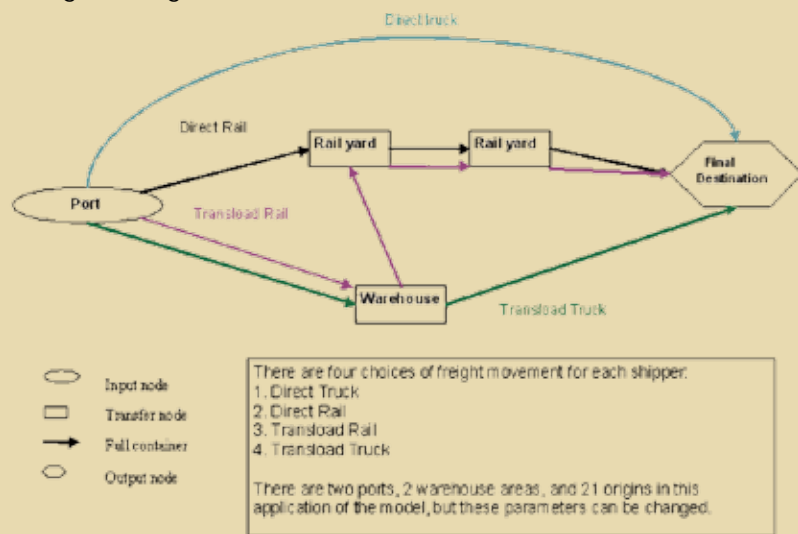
Direct truck

Direct Rail

Rail yard

Rail yard

Final Destination

Port

Transload Rail

Warehouse

Transload Truck

Input node

Transfer node

Full container

Output node

There are four choices of freight movement for each shipper:
1. Direct Truck
2. Direct Rail
3. Transload Rail
4. Transload Truck

There are two ports, 2 warehouse areas, and 21 origins in this application of the model, but these parameters can be changed.